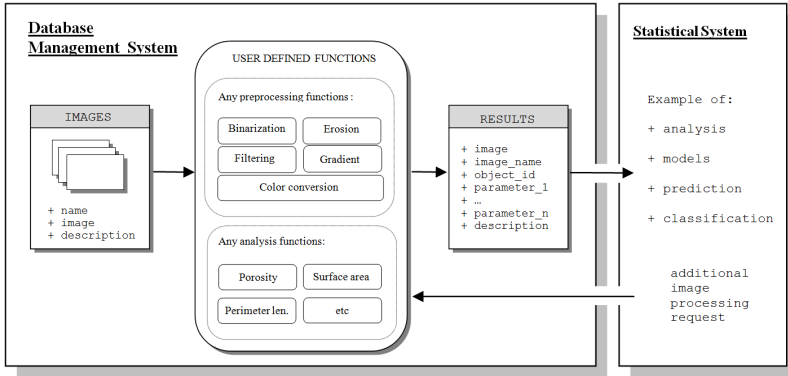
Database Management System

USER DEFINED FUNCTIONS

Any preprocessing functions :

Binarization

Erosion

Filtering

Gradient

Color conversion

Any analysis functions:

Porosity

Surface area

Perimeter len.

etc

IMAGES

+ name
+ image
+ description

RESULTS

+ image
+ image_name
+ object_id
+ parameter_1
+ …
+ parameter_n
+ description

Statistical System

Example of:

+ analysis

+ models

+ prediction

+ classification

additional image processing request